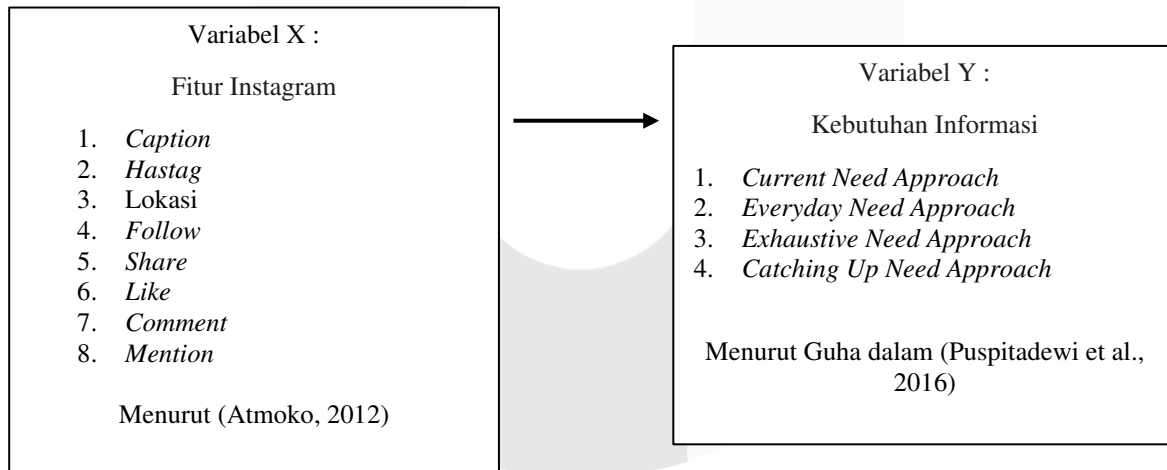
Variabel X :

Fitur Instagram

1. *Caption*
2. *Hastag*
3. Lokasi
4. *Follow*
5. *Share*
6. *Like*
7. *Comment*
8. *Mention*

Menurut (Atmoko, 2012)

Variabel Y :

Kebutuhan Informasi

1. *Current Need Approach*
2. *Everyday Need Approach*
3. *Exhaustive Need Approach*
4. *Catching Up Need Approach*

Menurut Guha dalam (Puspitadewi et al., 2016)